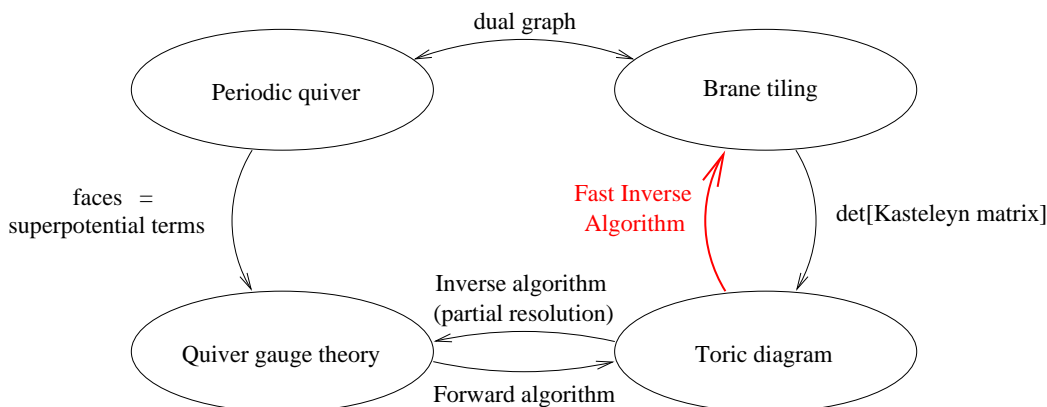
dual graph

Periodic quiver

Brane tiling

faces =
superpotential terms

Fast Inverse
Algorithm

det[Kasteleyn matrix]

Inverse algorithm
(partial resolution)

Quiver gauge theory

Toric diagram

Forward algorithm